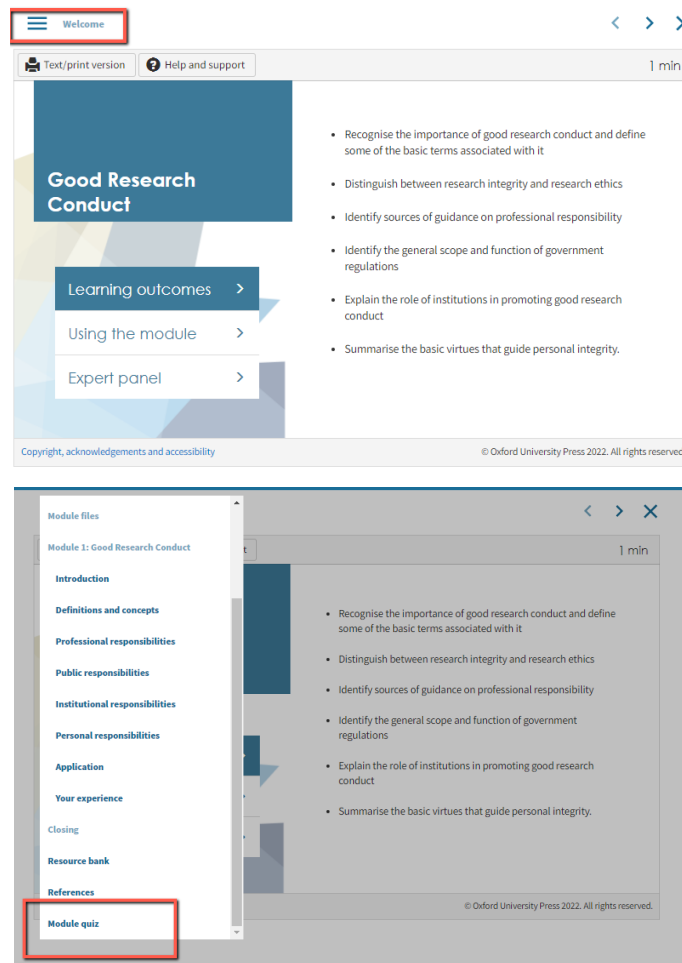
Welcome

Text/print version
Help and support
1 min

Good Research Conduct

Learning outcomes
Using the module
Expert panel

- Recognise the importance of good research conduct and define some of the basic terms associated with it
- Distinguish between research integrity and research ethics
- Identify sources of guidance on professional responsibility
- Identify the general scope and function of government regulations
- Explain the role of institutions in promoting good research conduct
- Summarise the basic virtues that guide personal integrity.

Copyright, acknowledgements and accessibility
© Oxford University Press 2022. All rights reserved

Module files
Module 1: Good Research Conduct
Introduction
Definitions and concepts
Professional responsibilities
Public responsibilities
Institutional responsibilities
Personal responsibilities
Application
Your experience
Closing
Resource bank
References
Module quiz

1 min

- Recognise the importance of good research conduct and define some of the basic terms associated with it
- Distinguish between research integrity and research ethics
- Identify sources of guidance on professional responsibility
- Identify the general scope and function of government regulations
- Explain the role of institutions in promoting good research conduct
- Summarise the basic virtues that guide personal integrity.

© Oxford University Press 2022. All rights reserved.